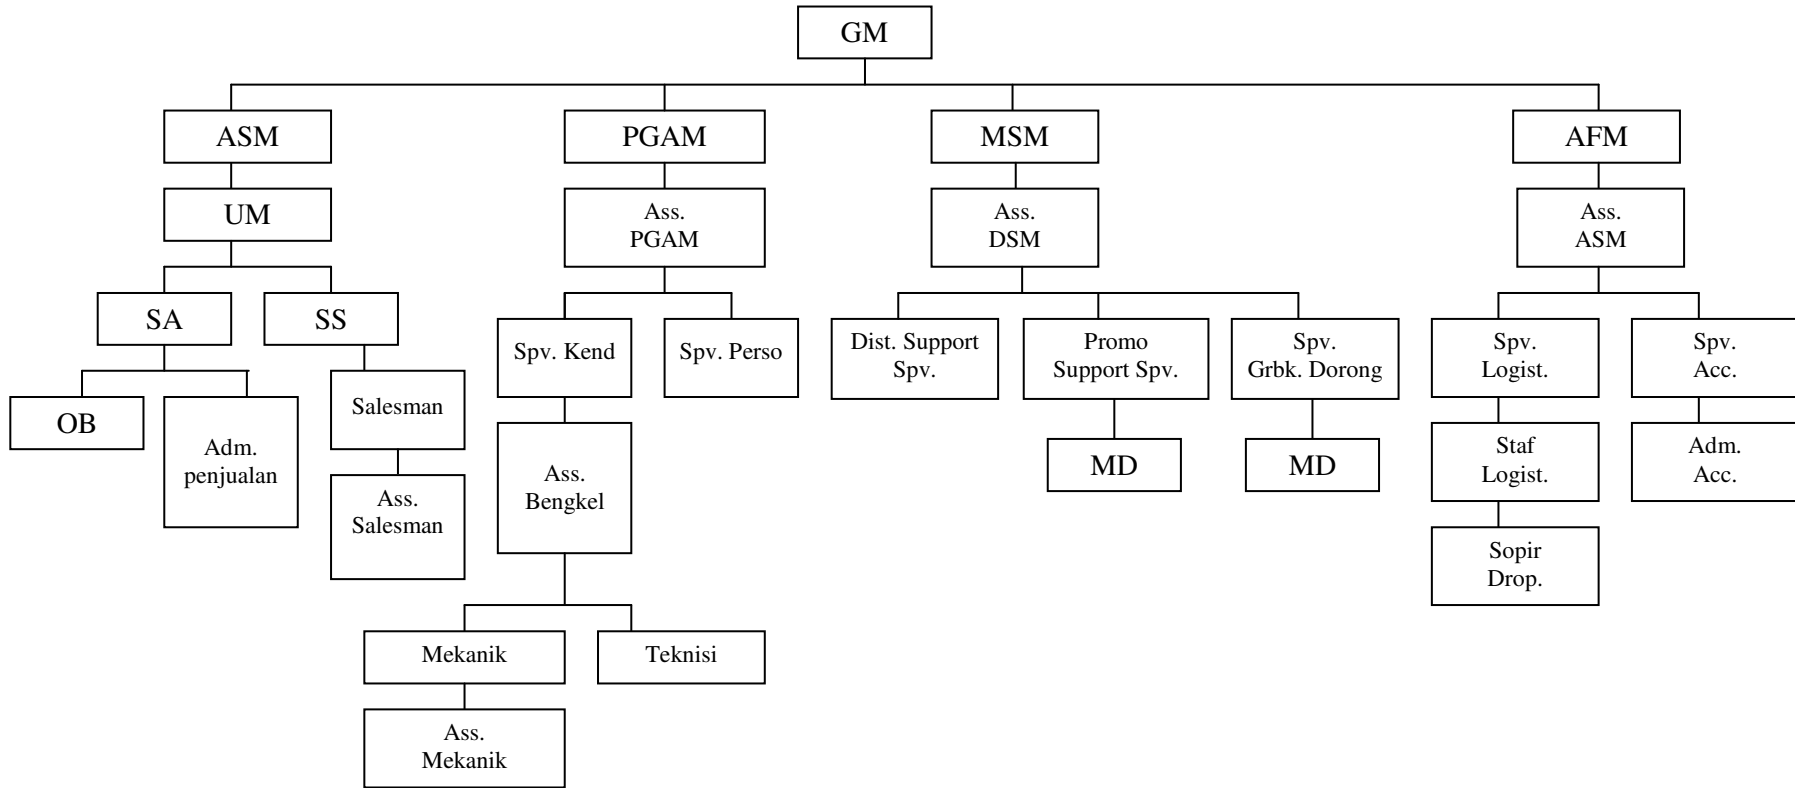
GM

ASM

UM

SA

SS

OB

Adm. penjualan

Salesman

Ass. Salesman

PGAM

Ass. PGAM

Spv. Kend

Spv. Perso

Ass. Bengkel

Mekanik

Teknisi

Ass. Mekanik

MSM

Ass. DSM

Dist. Support Spv.

Promo Support Spv.

Spv. Grbk. Dorong

MD

MD

AFM

Ass. ASM

Spv. Logist.

Spv. Acc.

Staf Logist.

Adm. Acc.

Sopir Drop.